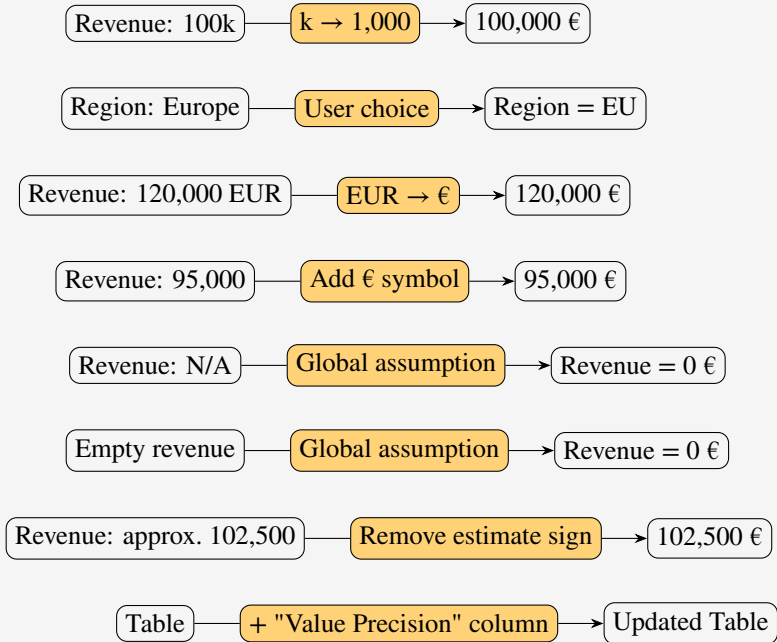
Revenue: 100k
$k \rightarrow 1{,}000$
100,000 €

Region: Europe
User choice
Region = EU

Revenue: 120,000 EUR
EUR → €
120,000 €

Revenue: 95,000
Add € symbol
95,000 €

Revenue: N/A
Global assumption
Revenue = 0 €

Empty revenue
Global assumption
Revenue = 0 €

Revenue: approx. 102,500
Remove estimate sign
102,500 €

Table
+ "Value Precision" column
Updated Table